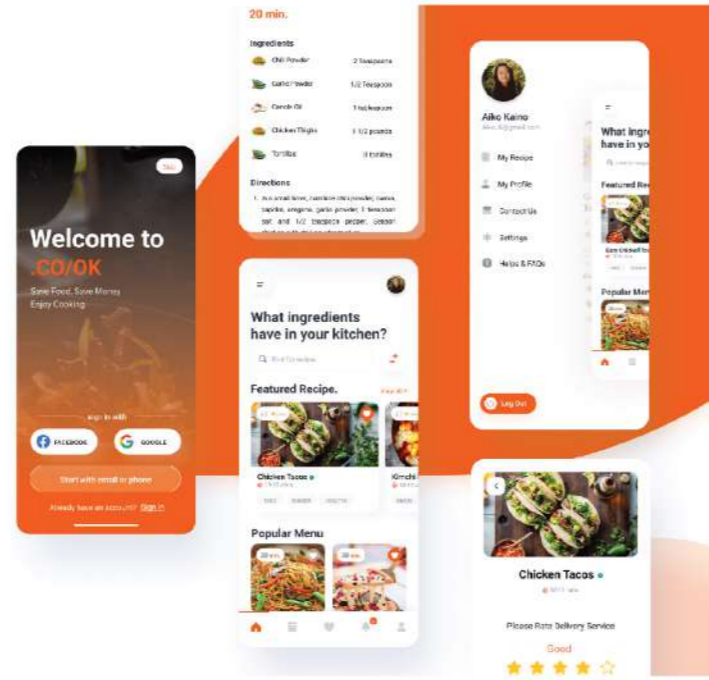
20 min.

Ingredients

Chili Powder 2 Teaspoons

Garlic Powder 1/2 Teaspoon

Canola Oil 1 tablespoon

Chicken Thighs 1 1/2 pounds

Tortillas 8 tortillas

Directions

1. In a small bowl, combine chili powder, cumin, paprika, oregano, garlic powder, 1 teaspoon salt and 1/2 teaspoon pepper. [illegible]

Skip

Welcome to .CO/OK

Save Food, Save Money Enjoy Cooking

sign in with

FACEBOOK

GOOGLE

Start with email or phone

Already have an account? Sign In

What ingredients have in your kitchen?

Find Ricipe

Featured Recipe.

View All

Chicken Tacos

Kimchi

Popular Menu

20 min.

Aiko Kaino

aiko.k@gmail.com

My Recipe

My Profile

Contact Us

Settings

Helps & FAQs

Log Out

What ingredie have in your

Featured Recip

Popular Men

Chicken Tacos

Please Rate Delivery Service

Good